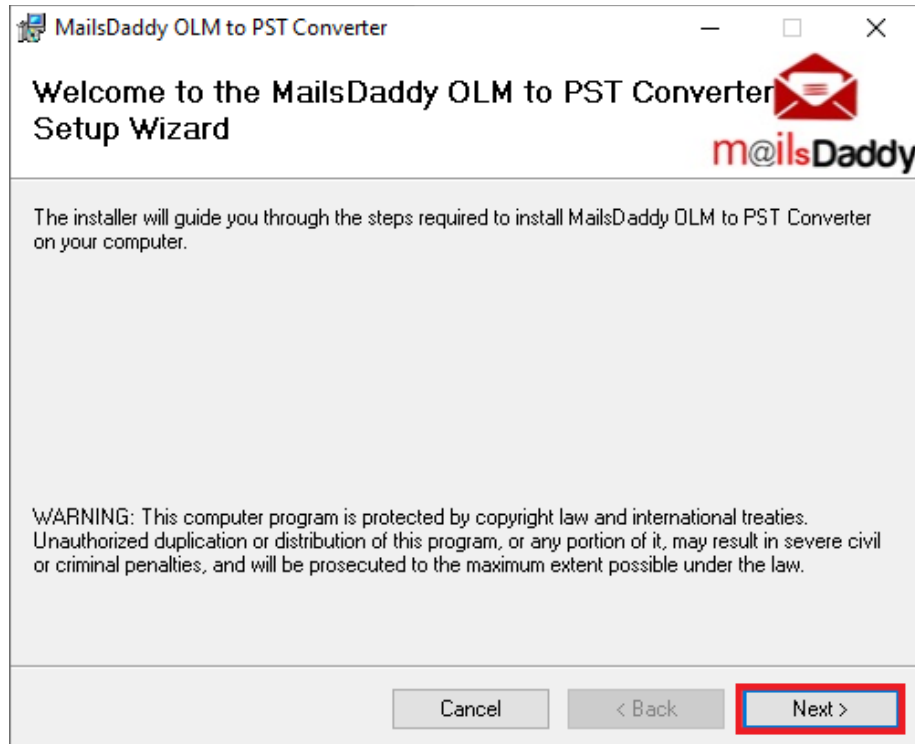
MailsDaddy OLM to PST Converter

Welcome to the MailsDaddy OLM to PST Converter Setup Wizard

m@ilsDaddy

The installer will guide you through the steps required to install MailsDaddy OLM to PST Converter on your computer.

WARNING: This computer program is protected by copyright law and international treaties. Unauthorized duplication or distribution of this program, or any portion of it, may result in severe civil or criminal penalties, and will be prosecuted to the maximum extent possible under the law.

Cancel

< Back

Next >